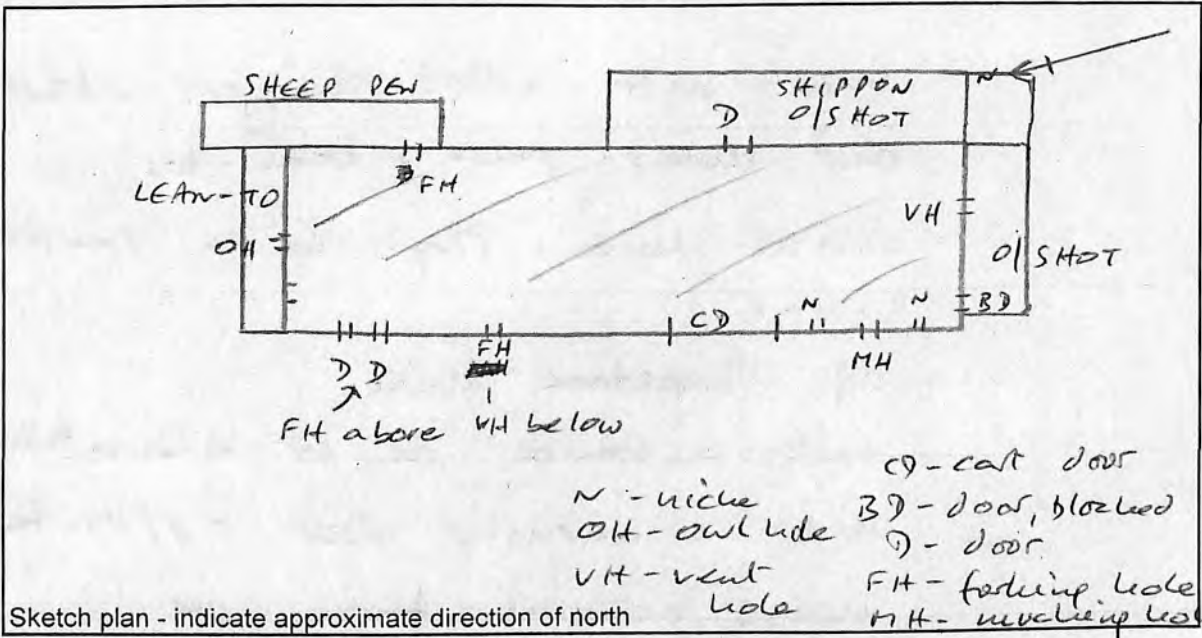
SHEEP PEN

SHIPPON O/SHOT

N

D

FH

LEAN-TO

OH

VH

O/SHOT

N

N

BD

CD

FH

MH

D D

FH above VH below

N - niche
OH - owl hole
VH - vent hole

CD - cart door
BD - door, blocked
D - door
FH - forking hole
MH - mucking hol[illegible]

Sketch plan - indicate approximate direction of north